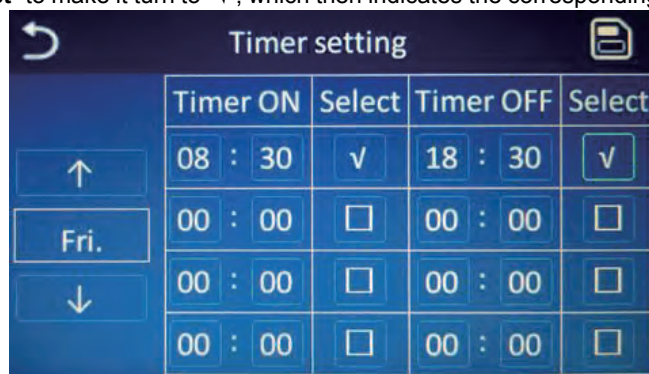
" to make it turn to "√", which then indicates the corresponding

Timer setting

| | Timer ON | Select | Timer OFF | Select |
|---|---|---|---|---|
| ↑ | 08 : 30 | √ | 18 : 30 | √ |
| Fri. | 00 : 00 | ☐ | 00 : 00 | ☐ |
| ↓ | 00 : 00 | ☐ | 00 : 00 | ☐ |
| | 00 : 00 | ☐ | 00 : 00 | ☐ |